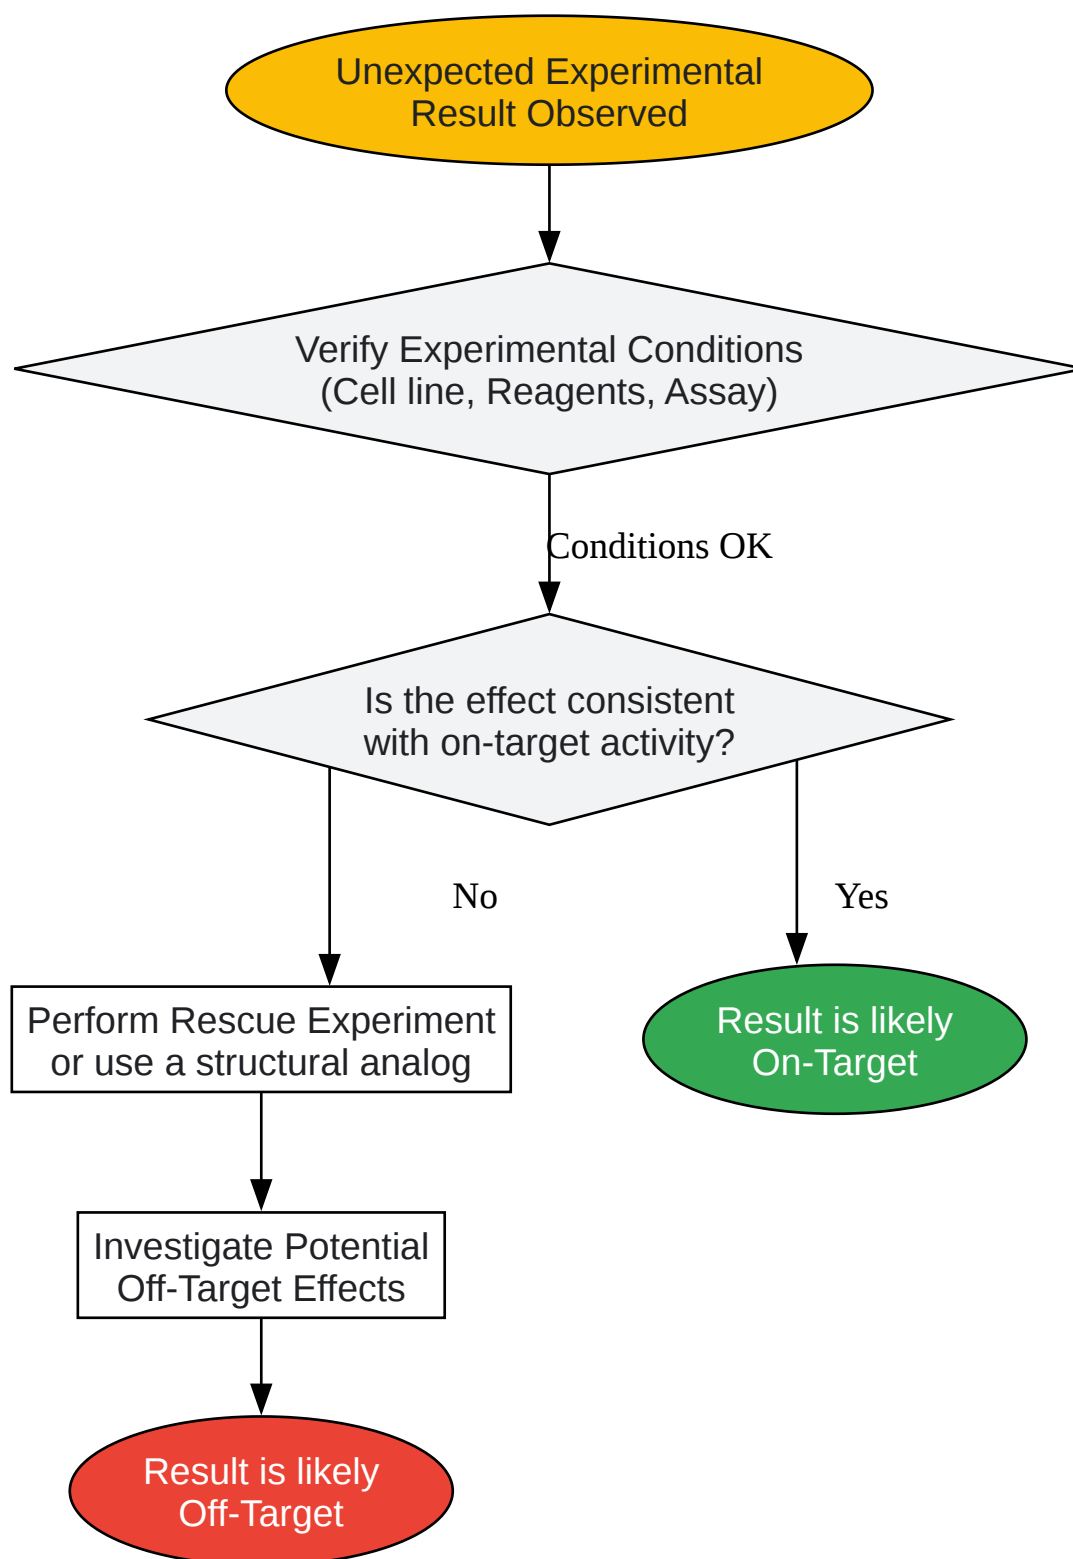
Unexpected Experimental Result Observed

Verify Experimental Conditions (Cell line, Reagents, Assay)

Conditions OK

Is the effect consistent with on-target activity?

No

Yes

Perform Rescue Experiment or use a structural analog

Result is likely On-Target

Investigate Potential Off-Target Effects

Result is likely Off-Target